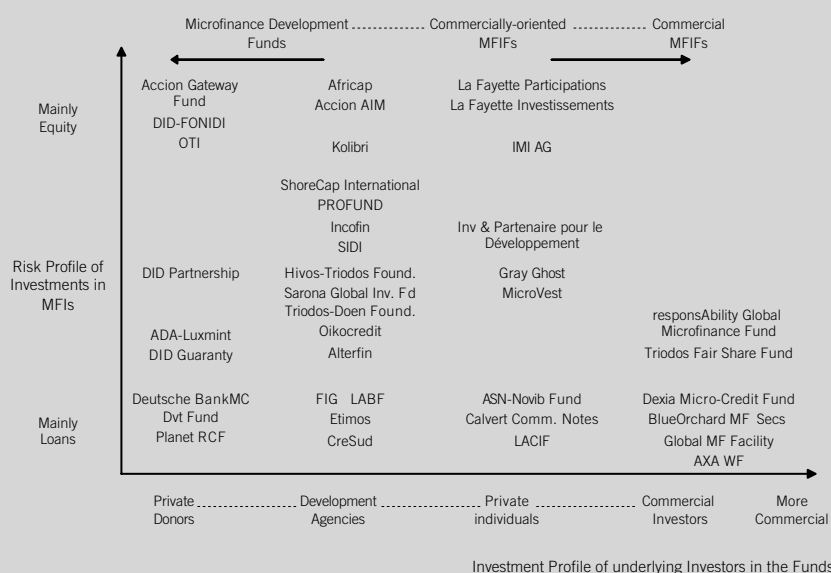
Microfinance Development Funds ............ Commercially-oriented MFIFs ............ Commercial MFIFs

Mainly Equity

Risk Profile of Investments in MFIs

Mainly Loans

Accion Gateway Fund
DID-FONIDI
OTI

Africap
Accion AIM

La Fayette Participations
La Fayette Investissements

Kolibri

IMI AG

ShoreCap International
PROFUND
Incofin
SIDI

Inv & Partenaire pour le Développement

DID Partnership

Hivos-Triodos Found.
Sarona Global Inv. Fd
Triodos-Doen Found.
Oikocredit

Gray Ghost
MicroVest

responsAbility Global Microfinance Fund

ADA-Luxmint
DID Guaranty

Alterfin

Triodos Fair Share Fund

Deutsche BankMC Dvt Fund
Planet RCF

FIG LABF
Etimos
CreSud

ASN-Novib Fund
Calvert Comm. Notes
LACIF

Dexia Micro-Credit Fund
BlueOrchard MF Secs
Global MF Facility
AXA WF

Private Donors ............ Development Agencies ............ Private individuals ............ Commercial Investors More Commercial

Investment Profile of underlying Investors in the Funds